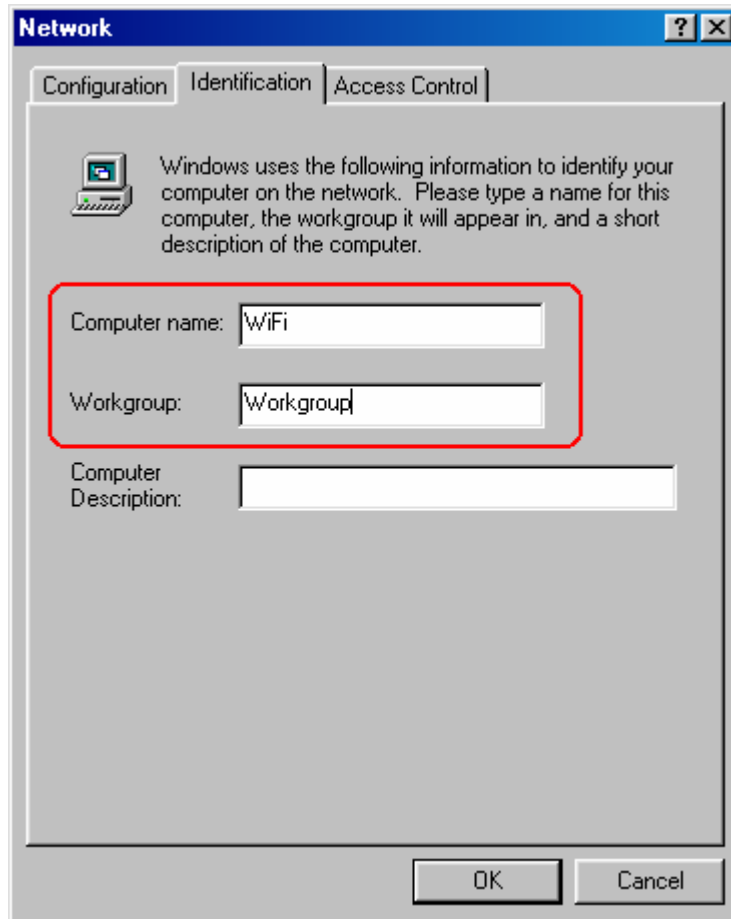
Network

? X

Configuration | Identification | Access Control

Windows uses the following information to identify your computer on the network. Please type a name for this computer, the workgroup it will appear in, and a short description of the computer.

Computer name: WiFi

Workgroup: Workgroup

Computer Description:

OK

Cancel